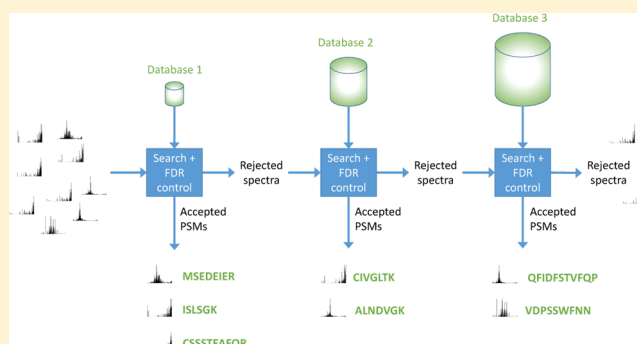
Database 3

Database 2

Database 1

Search + FDR control

Rejected spectra

Search + FDR control

Rejected spectra

Search + FDR control

Rejected spectra

Accepted PSMs

Accepted PSMs

Accepted PSMs

MSEDEIER

CIVGLTK

QFIDFSTVFQP

ISLSGK

ALNDVGK

VDPSSWFNN

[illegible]